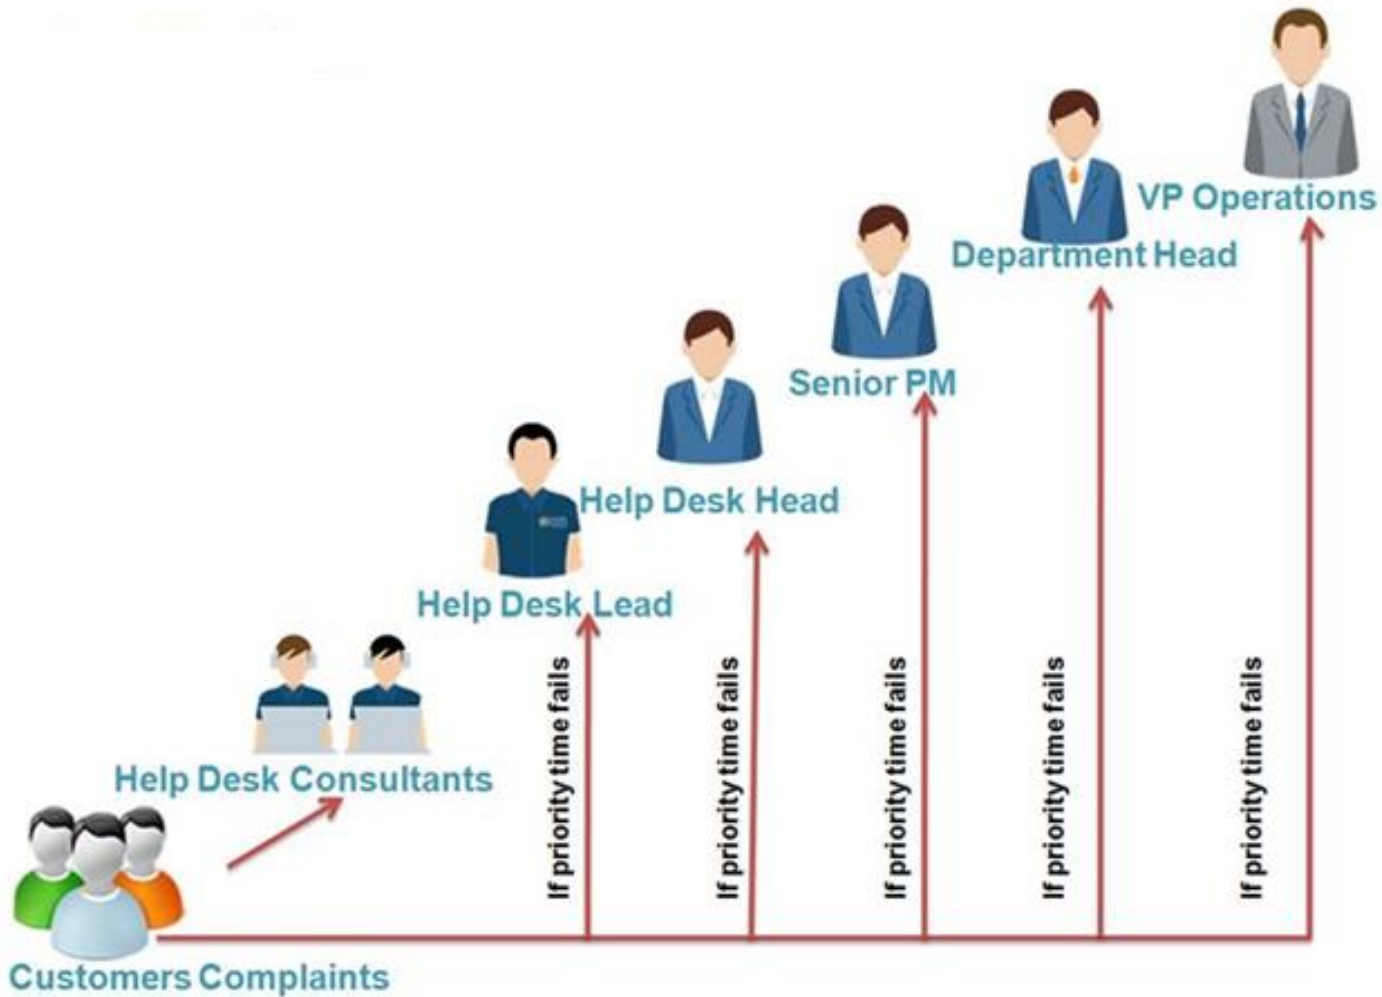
VP Operations

Department Head

Senior PM

Help Desk Head

Help Desk Lead

Help Desk Consultants

Customers Complaints

If priority time fails

If priority time fails

If priority time fails

If priority time fails

If priority time fails